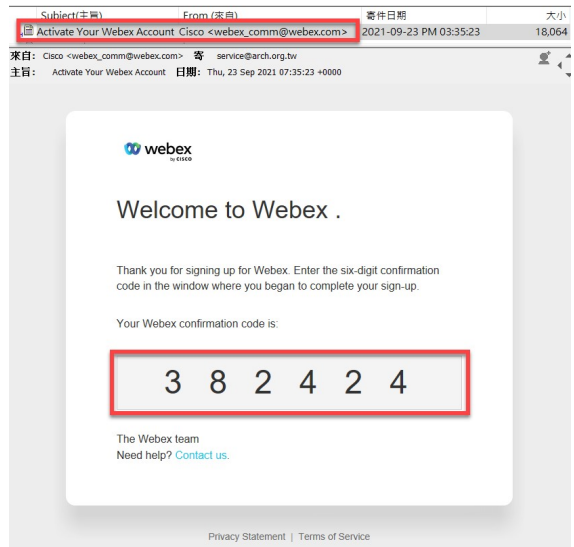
| Subject(主旨) | From (來自) | 寄件日期 | 大小 |
|---|---|---|---|
| Activate Your Webex Account | Cisco <webex_comm@webex.com> | 2021-09-23 PM 03:35:23 | 18,064 |

來自: Cisco <webex_comm@webex.com> 寄 service@arch.org.tw
主旨: Activate Your Webex Account 日期: Thu, 23 Sep 2021 07:35:23 +0000

webex by CISCO

Welcome to Webex .

Thank you for signing up for Webex. Enter the six-digit confirmation code in the window where you began to complete your sign-up.

Your Webex confirmation code is:

3 8 2 4 2 4

The Webex team
Need help? Contact us.

Privacy Statement | Terms of Service